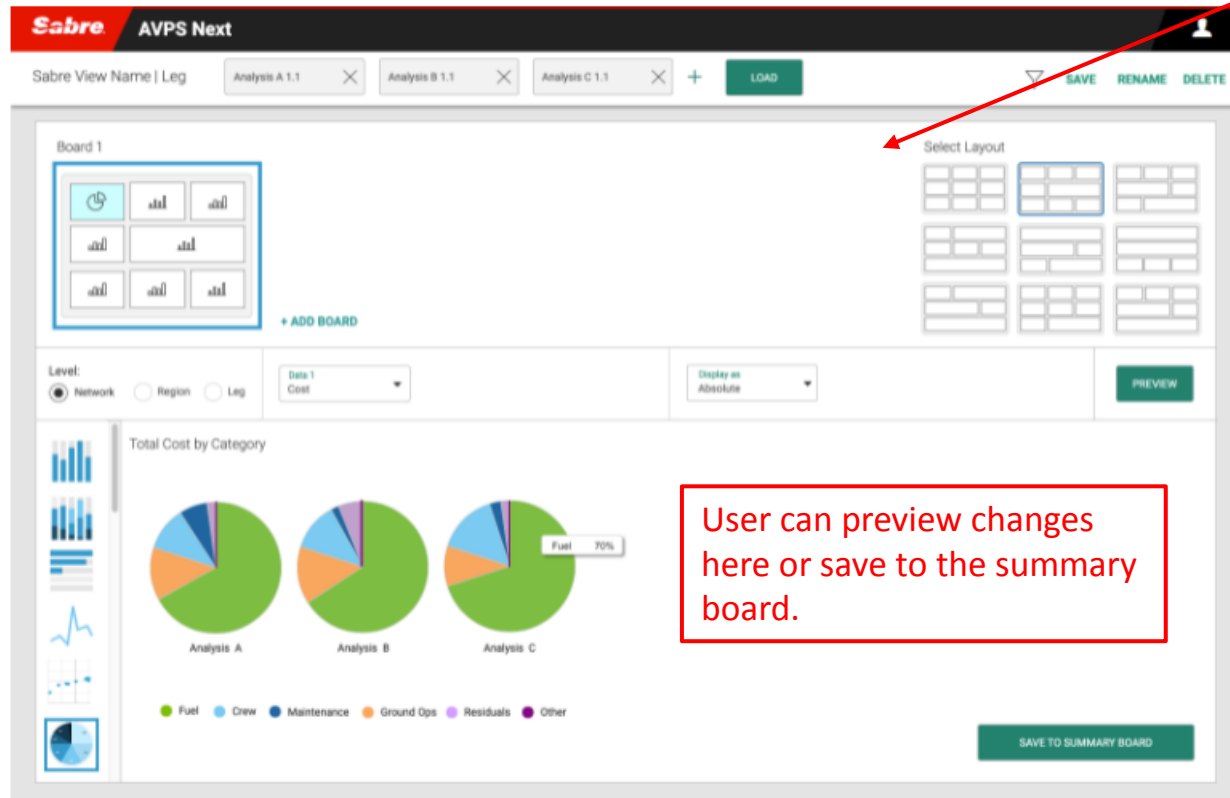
Sabre AVPS Next

Sabre View Name | Leg

Analysis A 1.1

Analysis B 1.1

Analysis C 1.1

+

LOAD

SAVE RENAME DELETE

Board 1

+ ADD BOARD

Select Layout

Level:

Network Region Leg

Data 1
Cost

Display as
Absolute

PREVIEW

Total Cost by Category

Fuel 70%

Analysis A

Analysis B

Analysis C

Fuel Crew Maintenance Ground Ops Residuals Other

User can preview changes here or save to the summary board.

SAVE TO SUMMARY BOARD